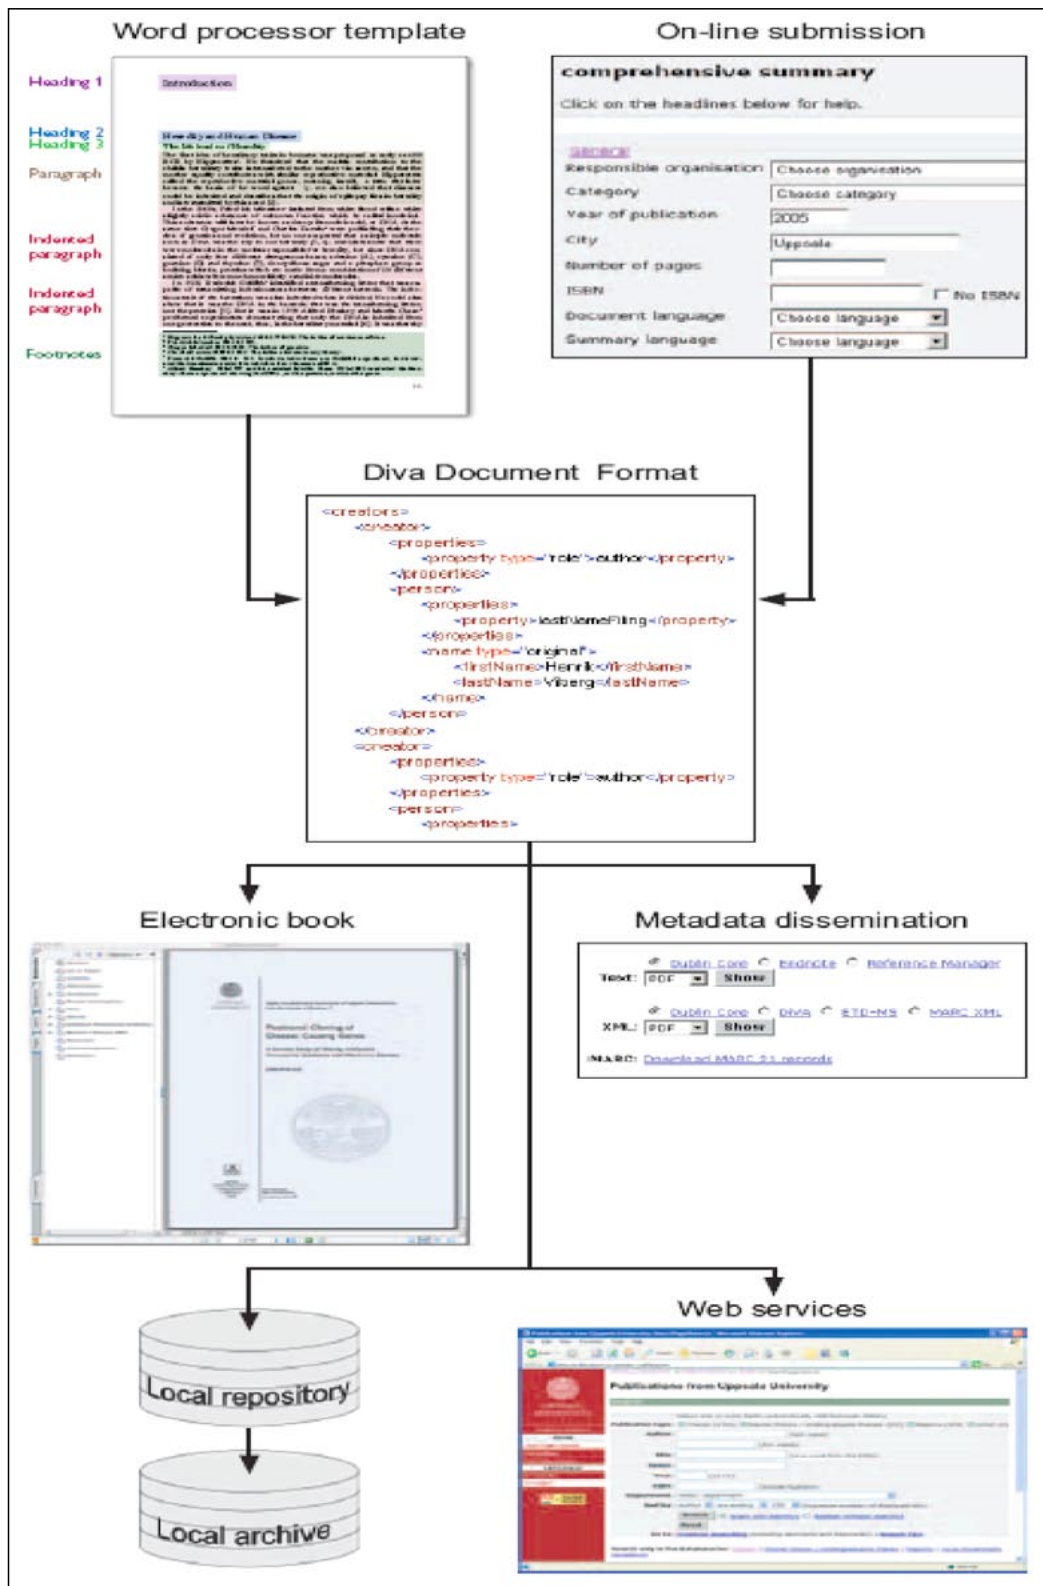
Word processor template

Heading 1

Heading 2
Heading 3

Paragraph

Indented paragraph

Indented paragraph

Footnotes

Introduction

Heredity and Human Disease
The life lead on Heredity

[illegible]

On-line submission

comprehensive summary

Click on the headlines below for help.

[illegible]

| Responsible organisation | Choose organisation |
|---|---|
| Category | Choose category |
| Year of publication | 2005 |
| City | Uppsala |
| Number of pages | |
| ISBN | ☐ No ISBN |
| Document language | Choose language |
| Summary language | Choose language |

Diva Document Format

<creators>
<creator>
<properties>
<property type='role'>author</property>
</properties>
<person>
<properties>
<property>lastNameFiling</property>
</properties>
<name type='original'>
<firstName>Henrik</firstName>
<lastName>Viberg</lastName>
</name>
</person>
</creator>
<creator>
<properties>
<property type='role'>author</property>
</properties>
<person>
<properties>

Electronic book

Metadata dissemination

Text: PDF Show ◉ Dublin Core ○ Endnote ○ Reference Manager

XML: PDF Show ◉ Dublin Core ○ DIVA ○ ETD-MS ○ MARC XML

MARC: Download MARC 21 records

Local repository

Local archive

Web services

Publications from Uppsala University